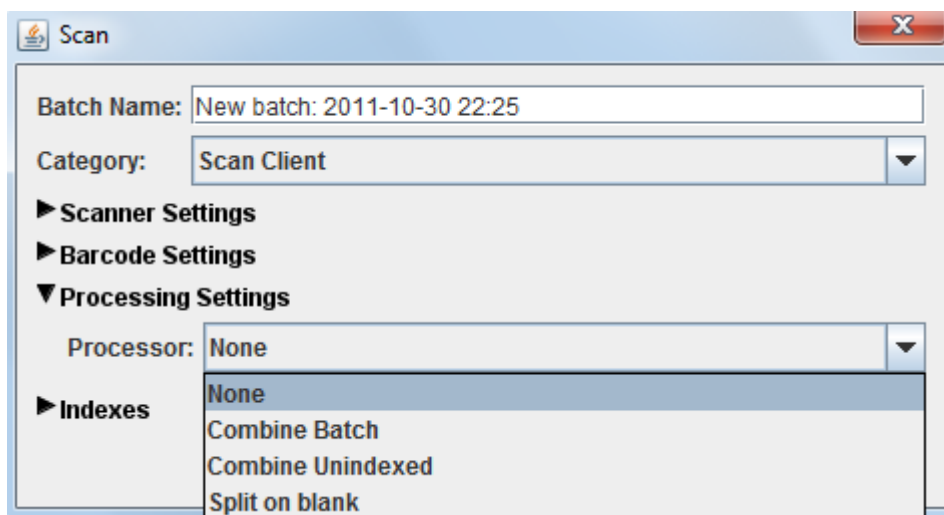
Scan

Batch Name: New batch: 2011-10-30 22:25

Category: Scan Client

Scanner Settings

Barcode Settings

Processing Settings

Processor: None

None
Combine Batch
Combine Unindexed
Split on blank

Indexes